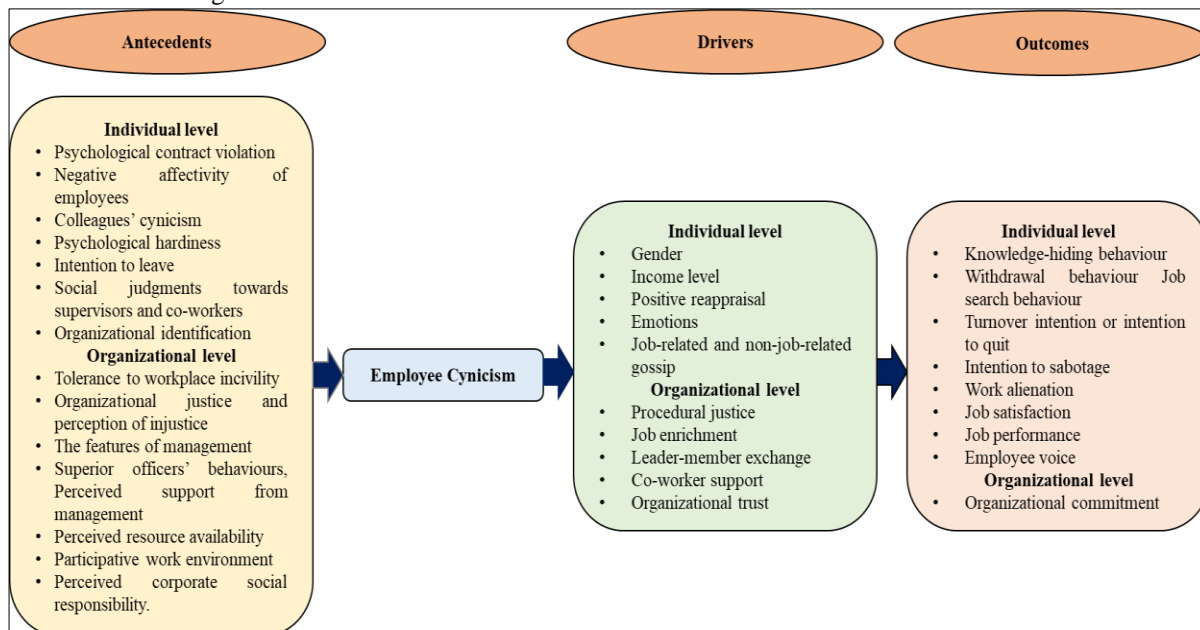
Antecedents

Drivers

Outcomes

Individual level
- Psychological contract violation
- Negative affectivity of employees
- Colleagues' cynicism
- Psychological hardiness
- Intention to leave
- Social judgments towards supervisors and co-workers
- Organizational identification

Organizational level
- Tolerance to workplace incivility
- Organizational justice and perception of injustice
- The features of management
- Superior officers' behaviours, Perceived support from management
- Perceived resource availability
- Participative work environment
- Perceived corporate social responsibility.

Employee Cynicism

Individual level
- Gender
- Income level
- Positive reappraisal
- Emotions
- Job-related and non-job-related gossip

Organizational level
- Procedural justice
- Job enrichment
- Leader-member exchange
- Co-worker support
- Organizational trust

Individual level
- Knowledge-hiding behaviour
- Withdrawal behaviour Job search behaviour
- Turnover intention or intention to quit
- Intention to sabotage
- Work alienation
- Job satisfaction
- Job performance
- Employee voice

Organizational level
- Organizational commitment